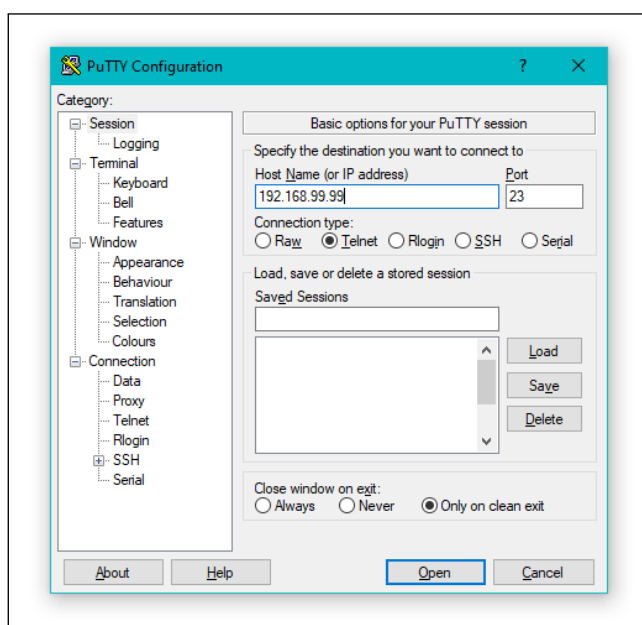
PuTTY Configuration ? ✕

Category:

Session
Logging
Terminal
Keyboard
Bell
Features
Window
Appearance
Behaviour
Translation
Selection
Colours
Connection
Data
Proxy
Telnet
Rlogin
SSH
Serial

Basic options for your PuTTY session

Specify the destination you want to connect to

Host Name (or IP address)
192.168.99.99

Port
23

Connection type:
Raw Telnet Rlogin SSH Serial

Load, save or delete a stored session

Saved Sessions

Load
Save
Delete

Close window on exit:
Always Never Only on clean exit

About Help Open Cancel